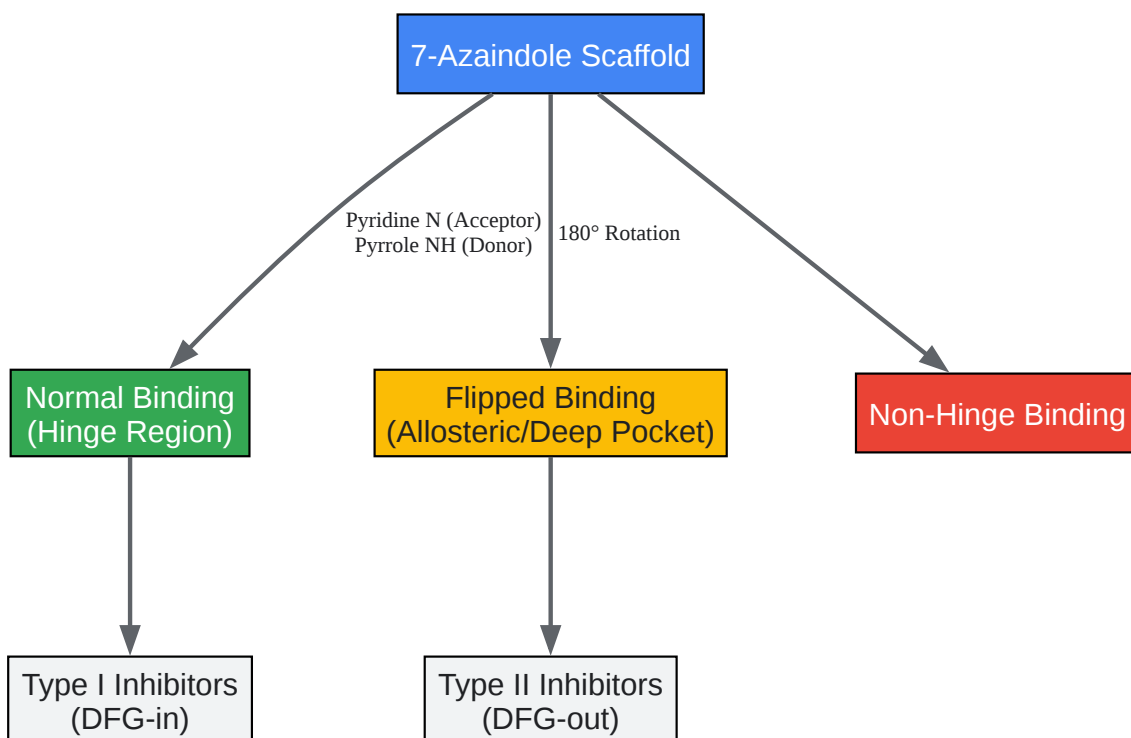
7-Azaindole Scaffold

Pyridine N (Acceptor)
Pyrrole NH (Donor)

180° Rotation

Normal Binding
(Hinge Region)

Flipped Binding
(Allosteric/Deep Pocket)

Non-Hinge Binding

Type I Inhibitors
(DFG-in)

Type II Inhibitors
(DFG-out)